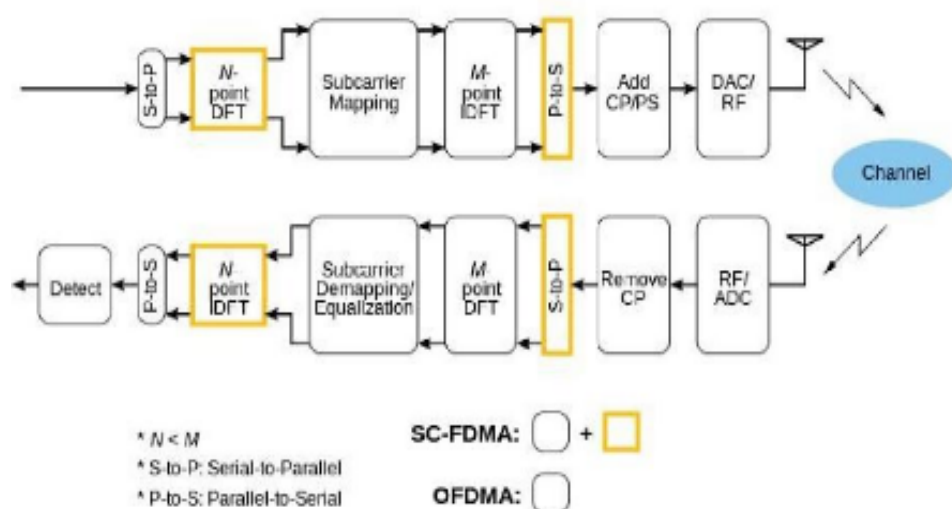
S-to-P

N-point DFT

Subcarrier Mapping

M-point IDFT

P-to-S

Add CP/PS

DAC/RF

Channel

Detect

P-to-S

N-point IDFT

Subcarrier Demapping/ Equalization

M-point DFT

S-to-P

Remove CP

RF/ADC

* $N < M$

* S-to-P: Serial-to-Parallel

* P-to-S: Parallel-to-Serial

SC-FDMA: +

OFDMA: